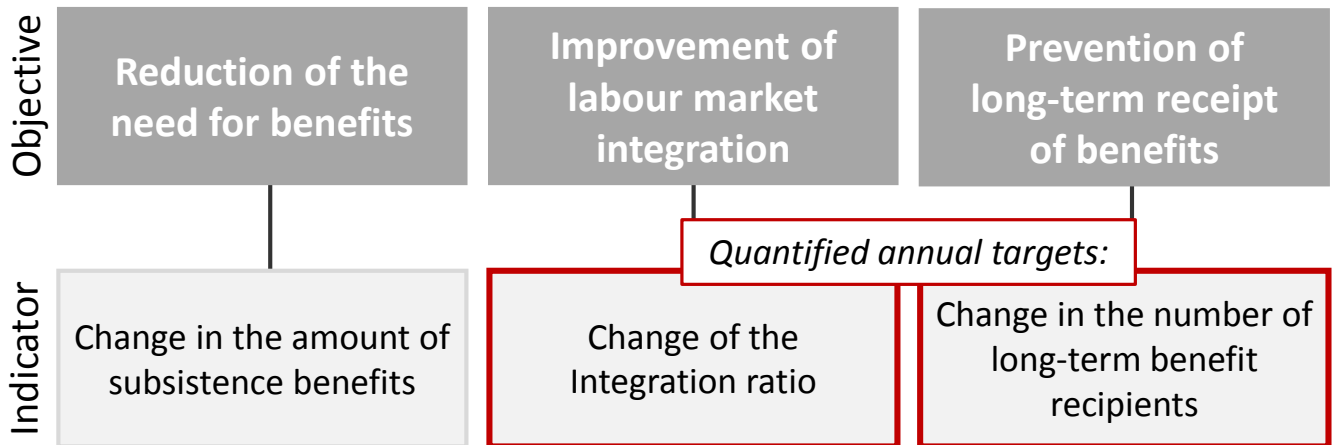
Objective

Reduction of the need for benefits

Improvement of labour market integration

Prevention of long-term receipt of benefits

Quantified annual targets:

Indicator

Change in the amount of subsistence benefits

Change of the Integration ratio

Change in the number of long-term benefit recipients